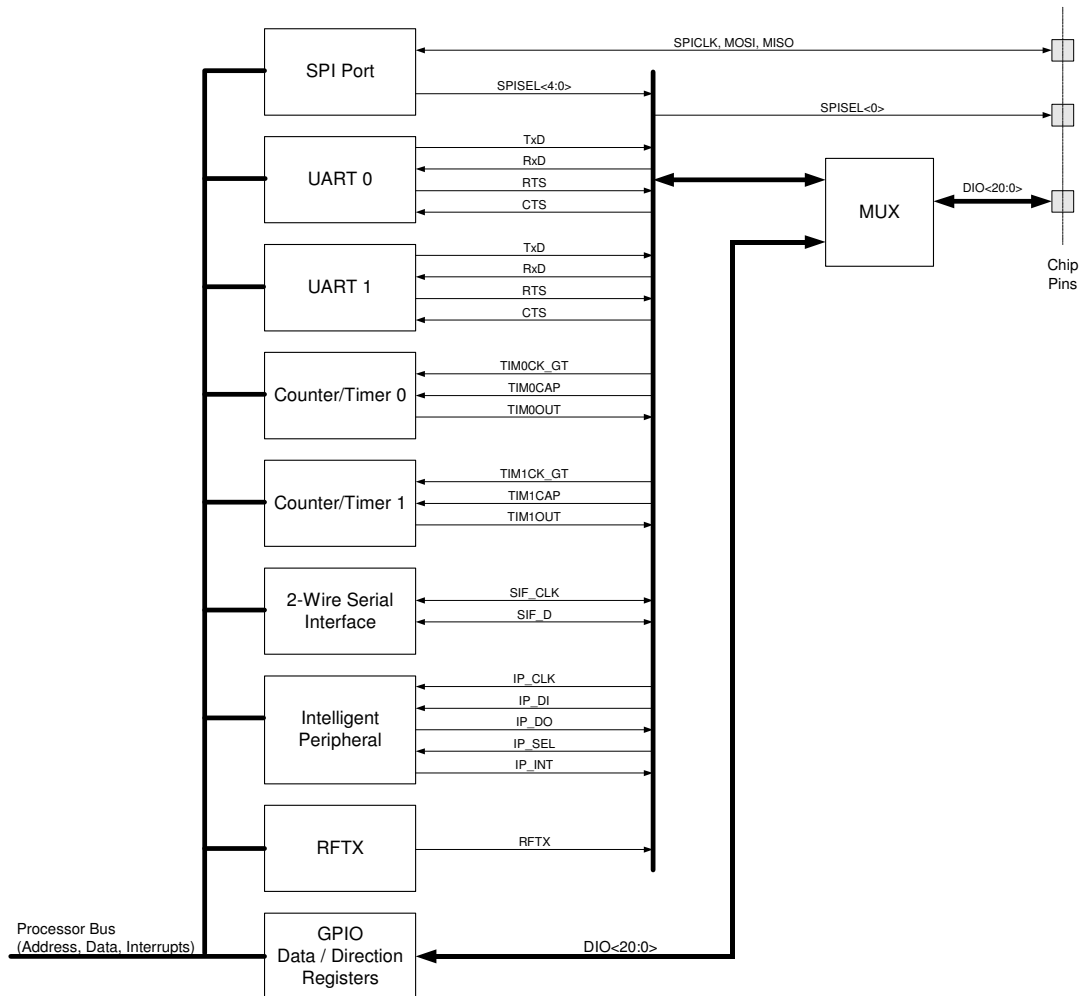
SPI Port

SPICLK, MOSI, MISO

SPISEL<4:0>

SPISEL<0>

UART 0

TxD
RxD
RTS
CTS

MUX

DIO<20:0>

Chip Pins

UART 1

TxD
RxD
RTS
CTS

Counter/Timer 0

TIM0CK_GT
TIM0CAP
TIM0OUT

Counter/Timer 1

TIM1CK_GT
TIM1CAP
TIM1OUT

2-Wire Serial Interface

SIF_CLK
SIF_D

Intelligent Peripheral

IP_CLK
IP_DI
IP_DO
IP_SEL
IP_INT

RFTX

RFTX

Processor Bus (Address, Data, Interrupts)

GPIO Data / Direction Registers

DIO<20:0>